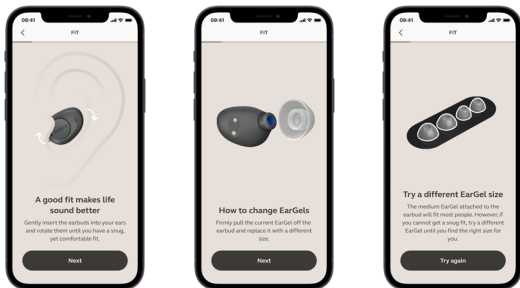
09:41

FIT

A good fit makes life sound better

Gently insert the earbuds into your ears and rotate them until you have a snug, yet comfortable fit.

Next

09:41

FIT

How to change EarGels

Firmly pull the current EarGel off the earbud and replace it with a different size.

Next

09:41

FIT

Try a different EarGel size

The medium EarGel attached to the earbud will fit most people. However, if you cannot get a snug fit, try a different EarGel until you find the right size for you.

Try again